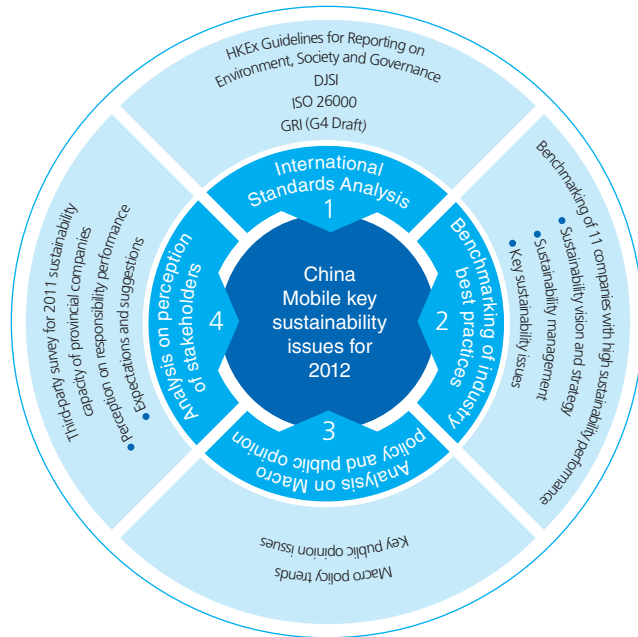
HKEx Guidelines for Reporting on Environment, Society and Governance
DJSI
ISO 26000
GRI (G4 Draft)

International Standards Analysis
1

Benchmarking of 11 companies with high sustainability performance
• Sustainability vision and strategy
• Sustainability management
• Key sustainability issues

Benchmarking of industry best practices
2

China Mobile key sustainability issues for 2012

Analysis on Macro policy and public opinion
3

Key public opinion issues
Macro policy trends

Analysis on perception of stakeholders
4

Third-party survey for 2011 sustainability capacity of provincial companies
• Perception on responsibility performance
• Expectations and suggestions